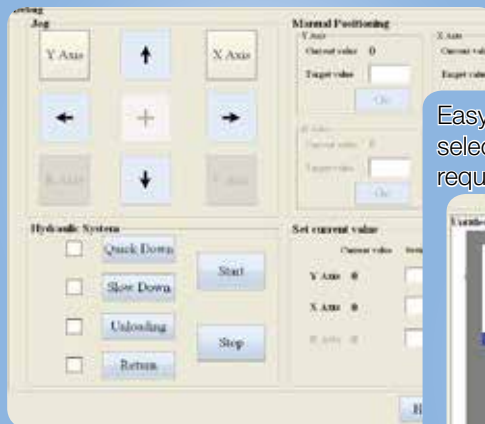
Setting

Jog

Y Axis

X Axis

+

R Axis

Y Axis

Manual Positioning

Y Axis

Current value 0

Target value

Go

X Axis

Current value

Target value

R Axis

Current value 0

Target value

Go

Easy
selec
requ

Hydraulic System

Quick Down

Slow Down

Unloading

Return

Start

Stop

Set current value

Current value

Y Axis 0

X Axis 0

R Axis 0

H